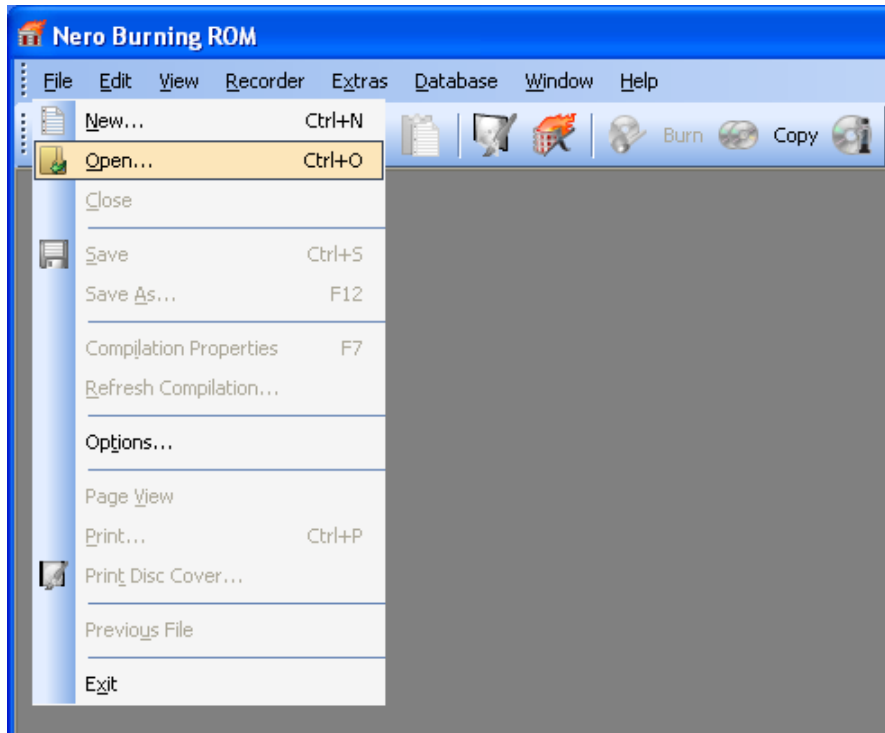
Nero Burning ROM

File Edit View Recorder Extras Database Window Help

Burn Copy

New... Ctrl+N
Open... Ctrl+O
Close
Save Ctrl+S
Save As... F12
Compilation Properties F7
Refresh Compilation...
Options...
Page View
Print... Ctrl+P
Print Disc Cover...
Previous File
Exit